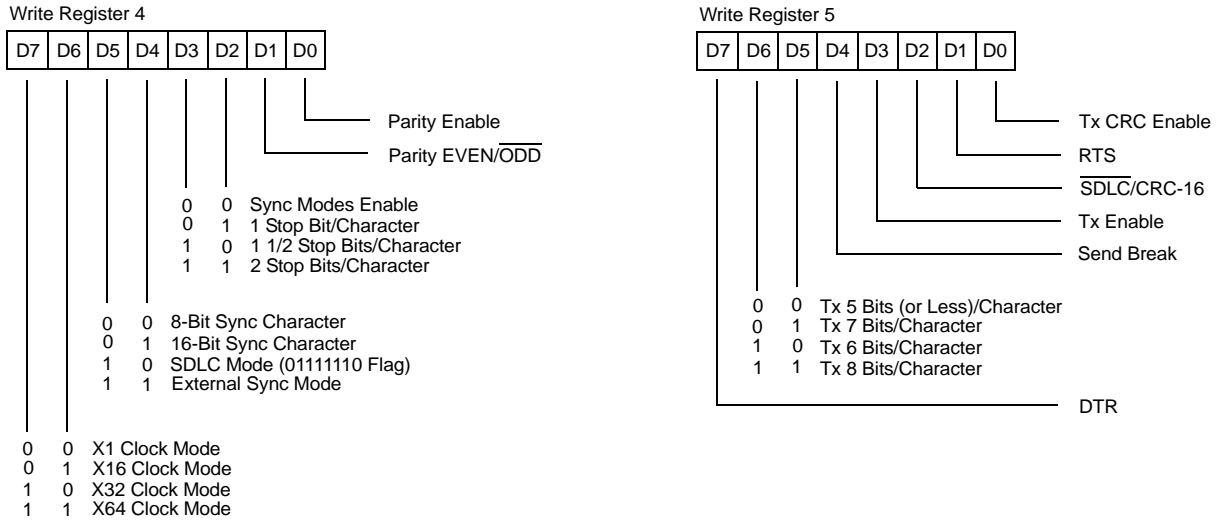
Write Register 4

| D7 | D6 | D5 | D4 | D3 | D2 | D1 | D0 |
|---|---|---|---|---|---|---|---|

Parity Enable

Parity EVEN/$\overline{\text{ODD}}$

0 0 Sync Modes Enable
0 1 1 Stop Bit/Character
1 0 1 1/2 Stop Bits/Character
1 1 2 Stop Bits/Character

0 0 8-Bit Sync Character
0 1 16-Bit Sync Character
1 0 SDLC Mode (01111110 Flag)
1 1 External Sync Mode

0 0 X1 Clock Mode
0 1 X16 Clock Mode
1 0 X32 Clock Mode
1 1 X64 Clock Mode

Write Register 5

| D7 | D6 | D5 | D4 | D3 | D2 | D1 | D0 |
|---|---|---|---|---|---|---|---|

Tx CRC Enable

RTS

$\overline{\text{SDLC}}$/CRC-16

Tx Enable

Send Break

0 0 Tx 5 Bits (or Less)/Character
0 1 Tx 7 Bits/Character
1 0 Tx 6 Bits/Character
1 1 Tx 8 Bits/Character

DTR